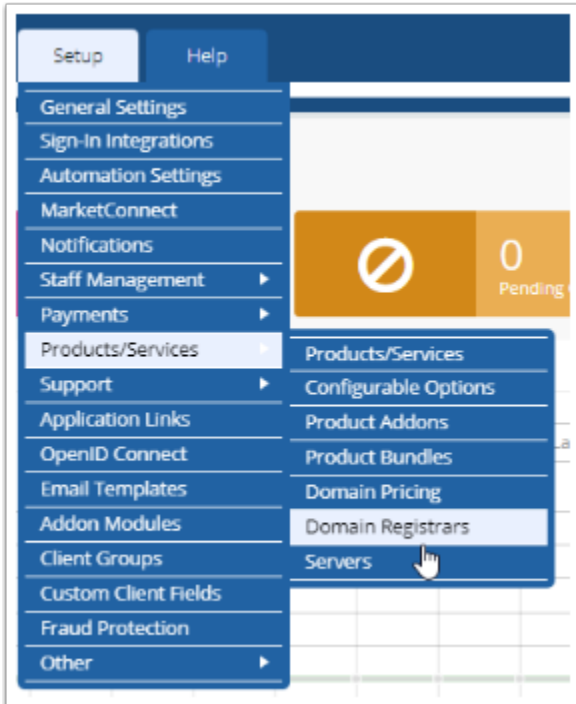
Setup
Help

General Settings
Sign-In Integrations
Automation Settings
MarketConnect
Notifications
Staff Management
Payments
Products/Services
Support
Application Links
OpenID Connect
Email Templates
Addon Modules
Client Groups
Custom Client Fields
Fraud Protection
Other

Products/Services
Configurable Options
Product Addons
Product Bundles
Domain Pricing
Domain Registrars
Servers

0
Pending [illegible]